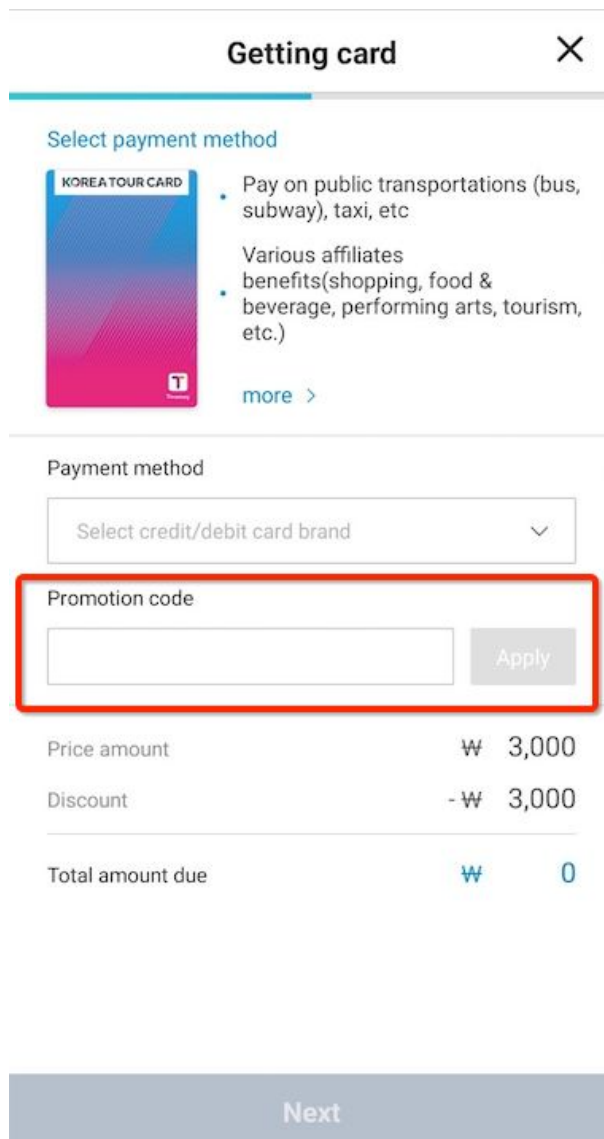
Getting card

X

Select payment method

KOREA TOUR CARD

T

• Pay on public transportations (bus, subway), taxi, etc

• Various affiliates benefits(shopping, food & beverage, performing arts, tourism, etc.)

more >

Payment method

Select credit/debit card brand

Promotion code

Apply

Price amount ₩ 3,000

Discount - ₩ 3,000

Total amount due ₩ 0

Next